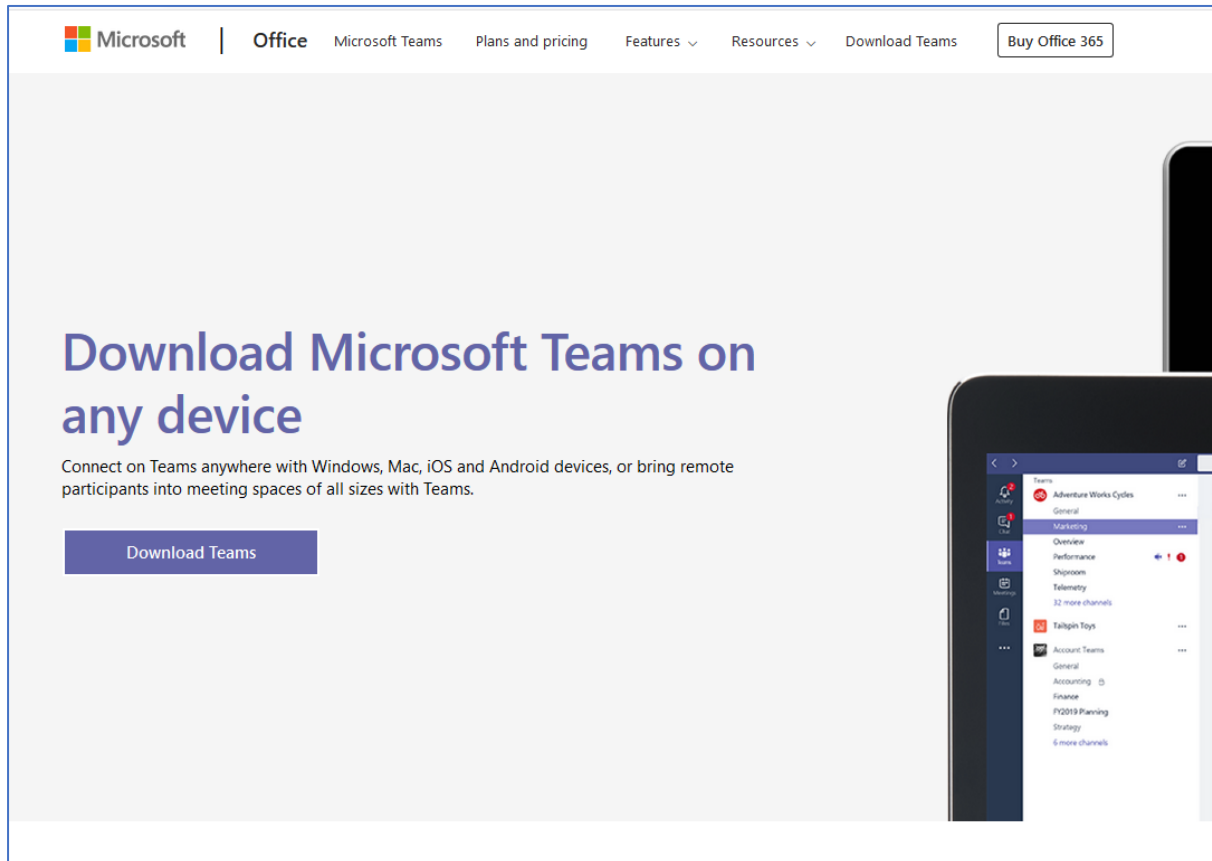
Microsoft | Office Microsoft Teams Plans and pricing Features Resources Download Teams Buy Office 365

Download Microsoft Teams on any device

Connect on Teams anywhere with Windows, Mac, iOS and Android devices, or bring remote participants into meeting spaces of all sizes with Teams.

Download Teams

Activity
Chat
Teams
Meetings
Files
...

Teams
Adventure Works Cycles
General
Marketing
Overview
Performance
Shiproom
Telemetry
32 more channels
Tailspin Toys
Account Teams
General
Accounting
Finance
FY2019 Planning
Strategy
6 more channels